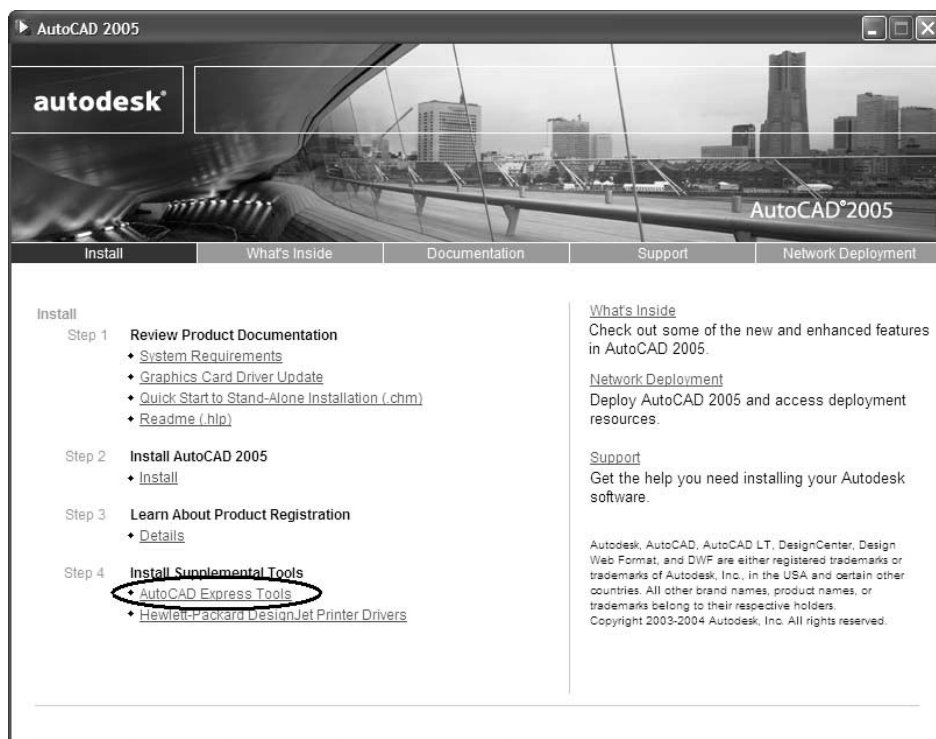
AutoCAD 2005

autodesk

AutoCAD 2005

Install | What's Inside | Documentation | Support | Network Deployment

Install

Step 1 Review Product Documentation
• System Requirements
• Graphics Card Driver Update
• Quick Start to Stand-Alone Installation (.chm)
• Readme (.hlp)

Step 2 Install AutoCAD 2005
• Install

Step 3 Learn About Product Registration
• Details

Step 4 Install Supplemental Tools
• AutoCAD Express Tools
• Hewlett-Packard DesignJet Printer Drivers

What's Inside
Check out some of the new and enhanced features in AutoCAD 2005.

Network Deployment
Deploy AutoCAD 2005 and access deployment resources.

Support
Get the help you need installing your Autodesk software.

Autodesk, AutoCAD, AutoCAD LT, DesignCenter, Design Web Format, and DWF are either registered trademarks or trademarks of Autodesk, Inc., in the USA and certain other countries. All other brand names, product names, or trademarks belong to their respective holders.
Copyright 2003-2004 Autodesk, Inc. All rights reserved.